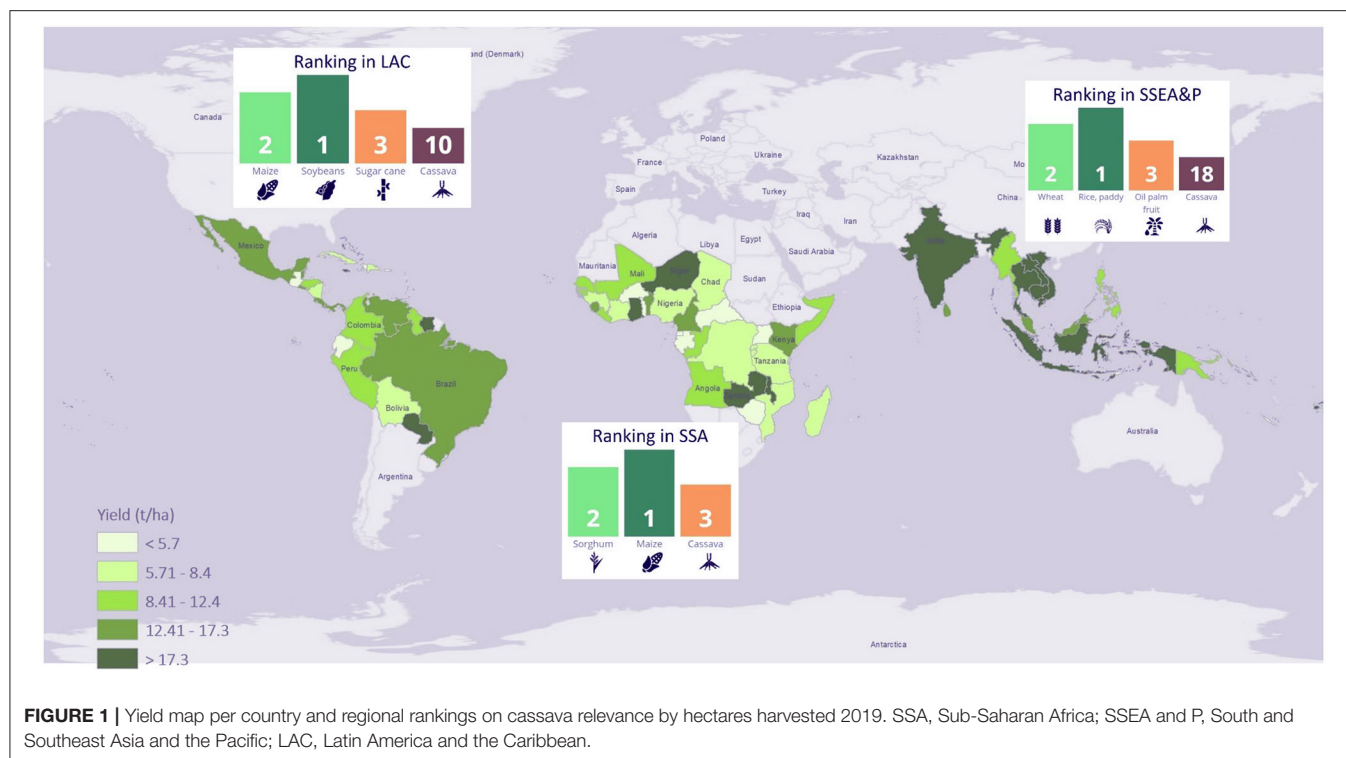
Ranking in LAC

2 Maize
1 Soybeans
3 Sugar cane
10 Cassava

Ranking in SSEA&P

2 Wheat
1 Rice, paddy
3 Oil palm fruit
18 Cassava

Ranking in SSA

2 Sorghum
1 Maize
3 Cassava

and (Denmark)
Canada
Poland
Ukraine
France
Kazakhstan
Mo
Spain
Turkey
China
Iraq
Iran
Algeria
Libya
Egypt
Saudi Arabia
Mexico
Mauritania
Mali
Chad
Sudan
Nigeria
Ethiopia
Colombia
Kenya
Tanzania
Peru
Brazil
Angola
Bolivia
Australia
Argentina
Antarctica

Yield (t/ha)
< 5.7
5.71 - 8.4
8.41 - 12.4
12.41 - 17.3
> 17.3

FIGURE 1 | Yield map per country and regional rankings on cassava relevance by hectares harvested 2019. SSA, Sub-Saharan Africa; SSEA and P, South and Southeast Asia and the Pacific; LAC, Latin America and the Caribbean.